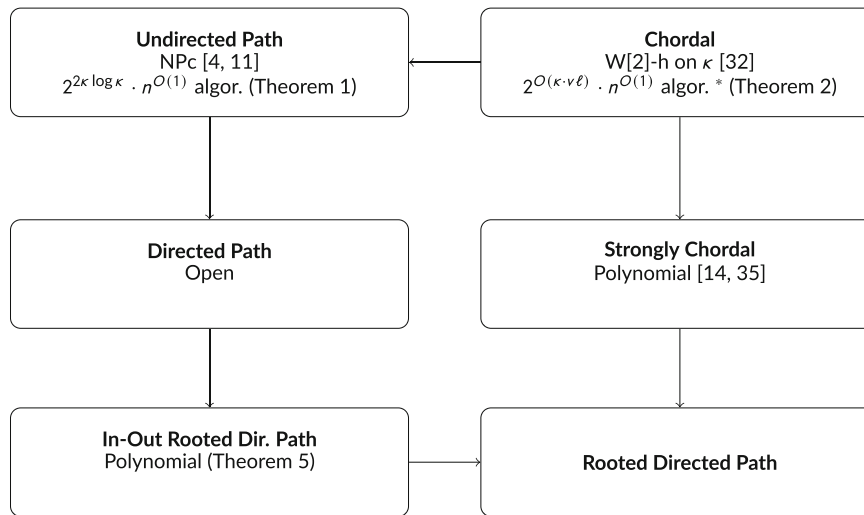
**Undirected Path**
NPc [4, 11]
$2^{2\kappa \log \kappa} \cdot n^{O(1)}$ algor. (Theorem 1)

**Chordal**
W[2]-h on $\kappa$ [32]
$2^{O(\kappa \cdot v\ell)} \cdot n^{O(1)}$ algor. * (Theorem 2)

**Directed Path**
Open

**Strongly Chordal**
Polynomial [14, 35]

**In-Out Rooted Dir. Path**
Polynomial (Theorem 5)

**Rooted Directed Path**